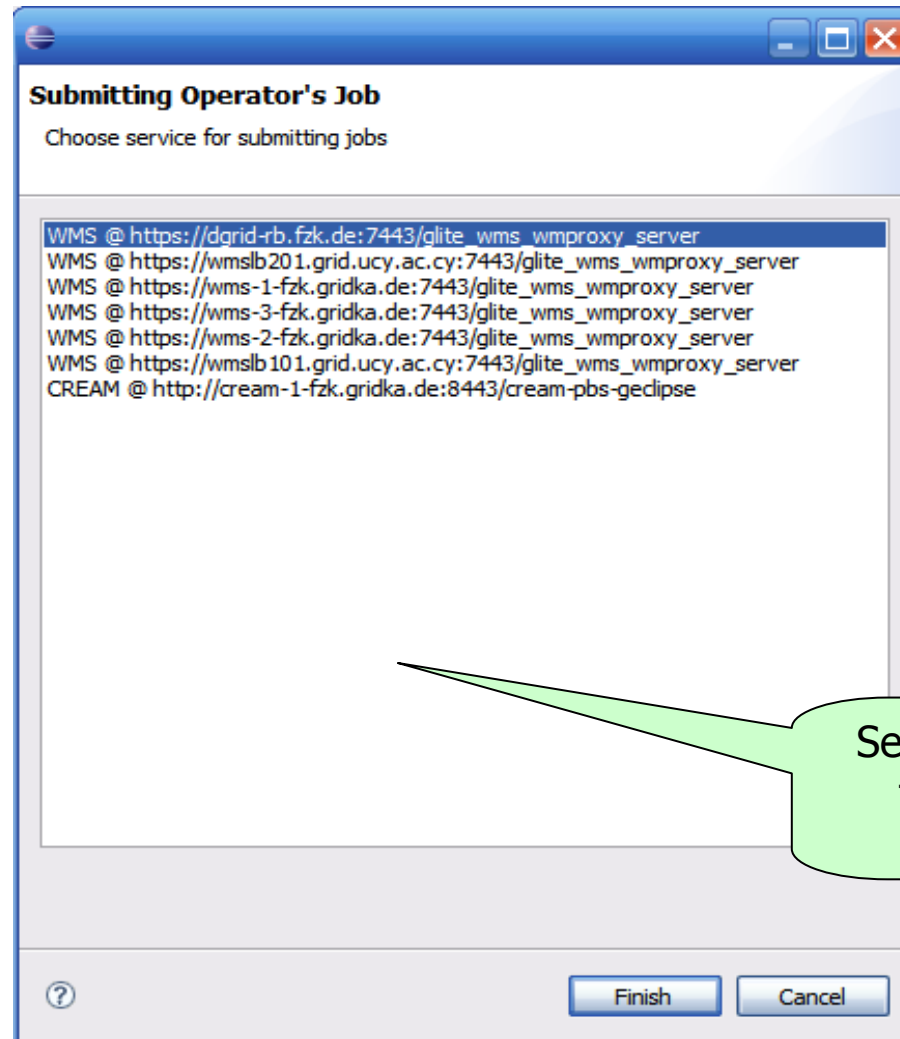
Submitting Operator's Job

Choose service for submitting jobs

WMS @ https://dgrid-rb.fzk.de:7443/glite_wms_wmproxy_server
WMS @ https://wmslb201.grid.ucy.ac.cy:7443/glite_wms_wmproxy_server
WMS @ https://wms-1-fzk.gridka.de:7443/glite_wms_wmproxy_server
WMS @ https://wms-3-fzk.gridka.de:7443/glite_wms_wmproxy_server
WMS @ https://wms-2-fzk.gridka.de:7443/glite_wms_wmproxy_server
WMS @ https://wmslb101.grid.ucy.ac.cy:7443/glite_wms_wmproxy_server
CREAM @ http://cream-1-fzk.gridka.de:8443/cream-pbs-geclipse

Se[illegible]

?

Finish

Cancel